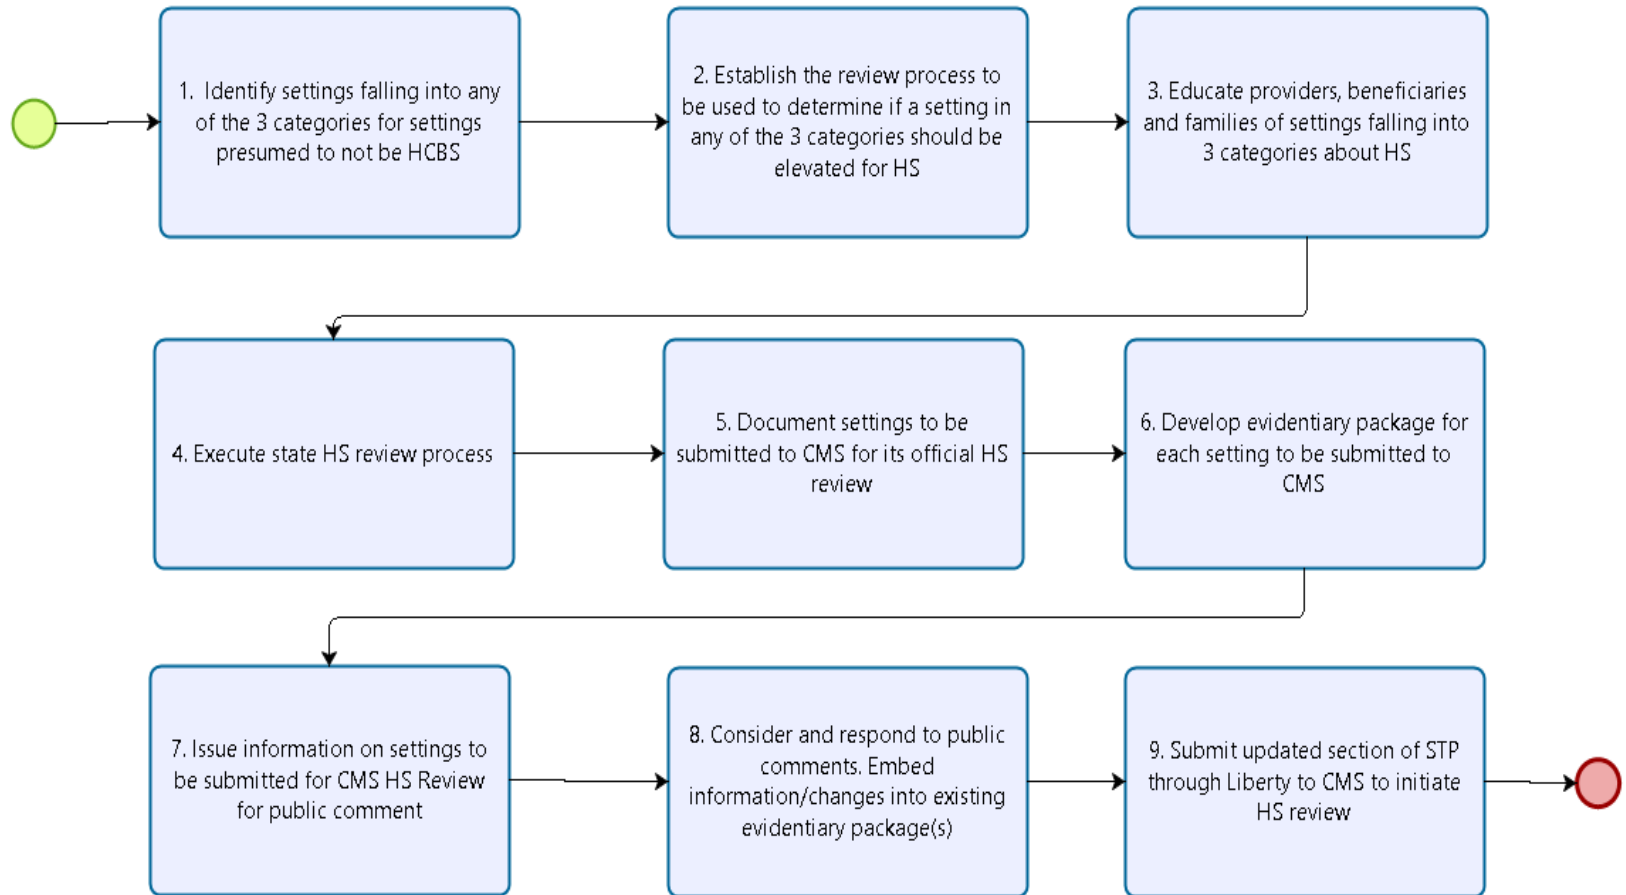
1. Identify settings falling into any of the 3 categories for settings presumed to not be HCBS

2. Establish the review process to be used to determine if a setting in any of the 3 categories should be elevated for HS

3. Educate providers, beneficiaries and families of settings falling into 3 categories about HS

4. Execute state HS review process

5. Document settings to be submitted to CMS for its official HS review

6. Develop evidentiary package for each setting to be submitted to CMS

7. Issue information on settings to be submitted for CMS HS Review for public comment

8. Consider and respond to public comments. Embed information/changes into existing evidentiary package(s)

9. Submit updated section of STP through Liberty to CMS to initiate HS review